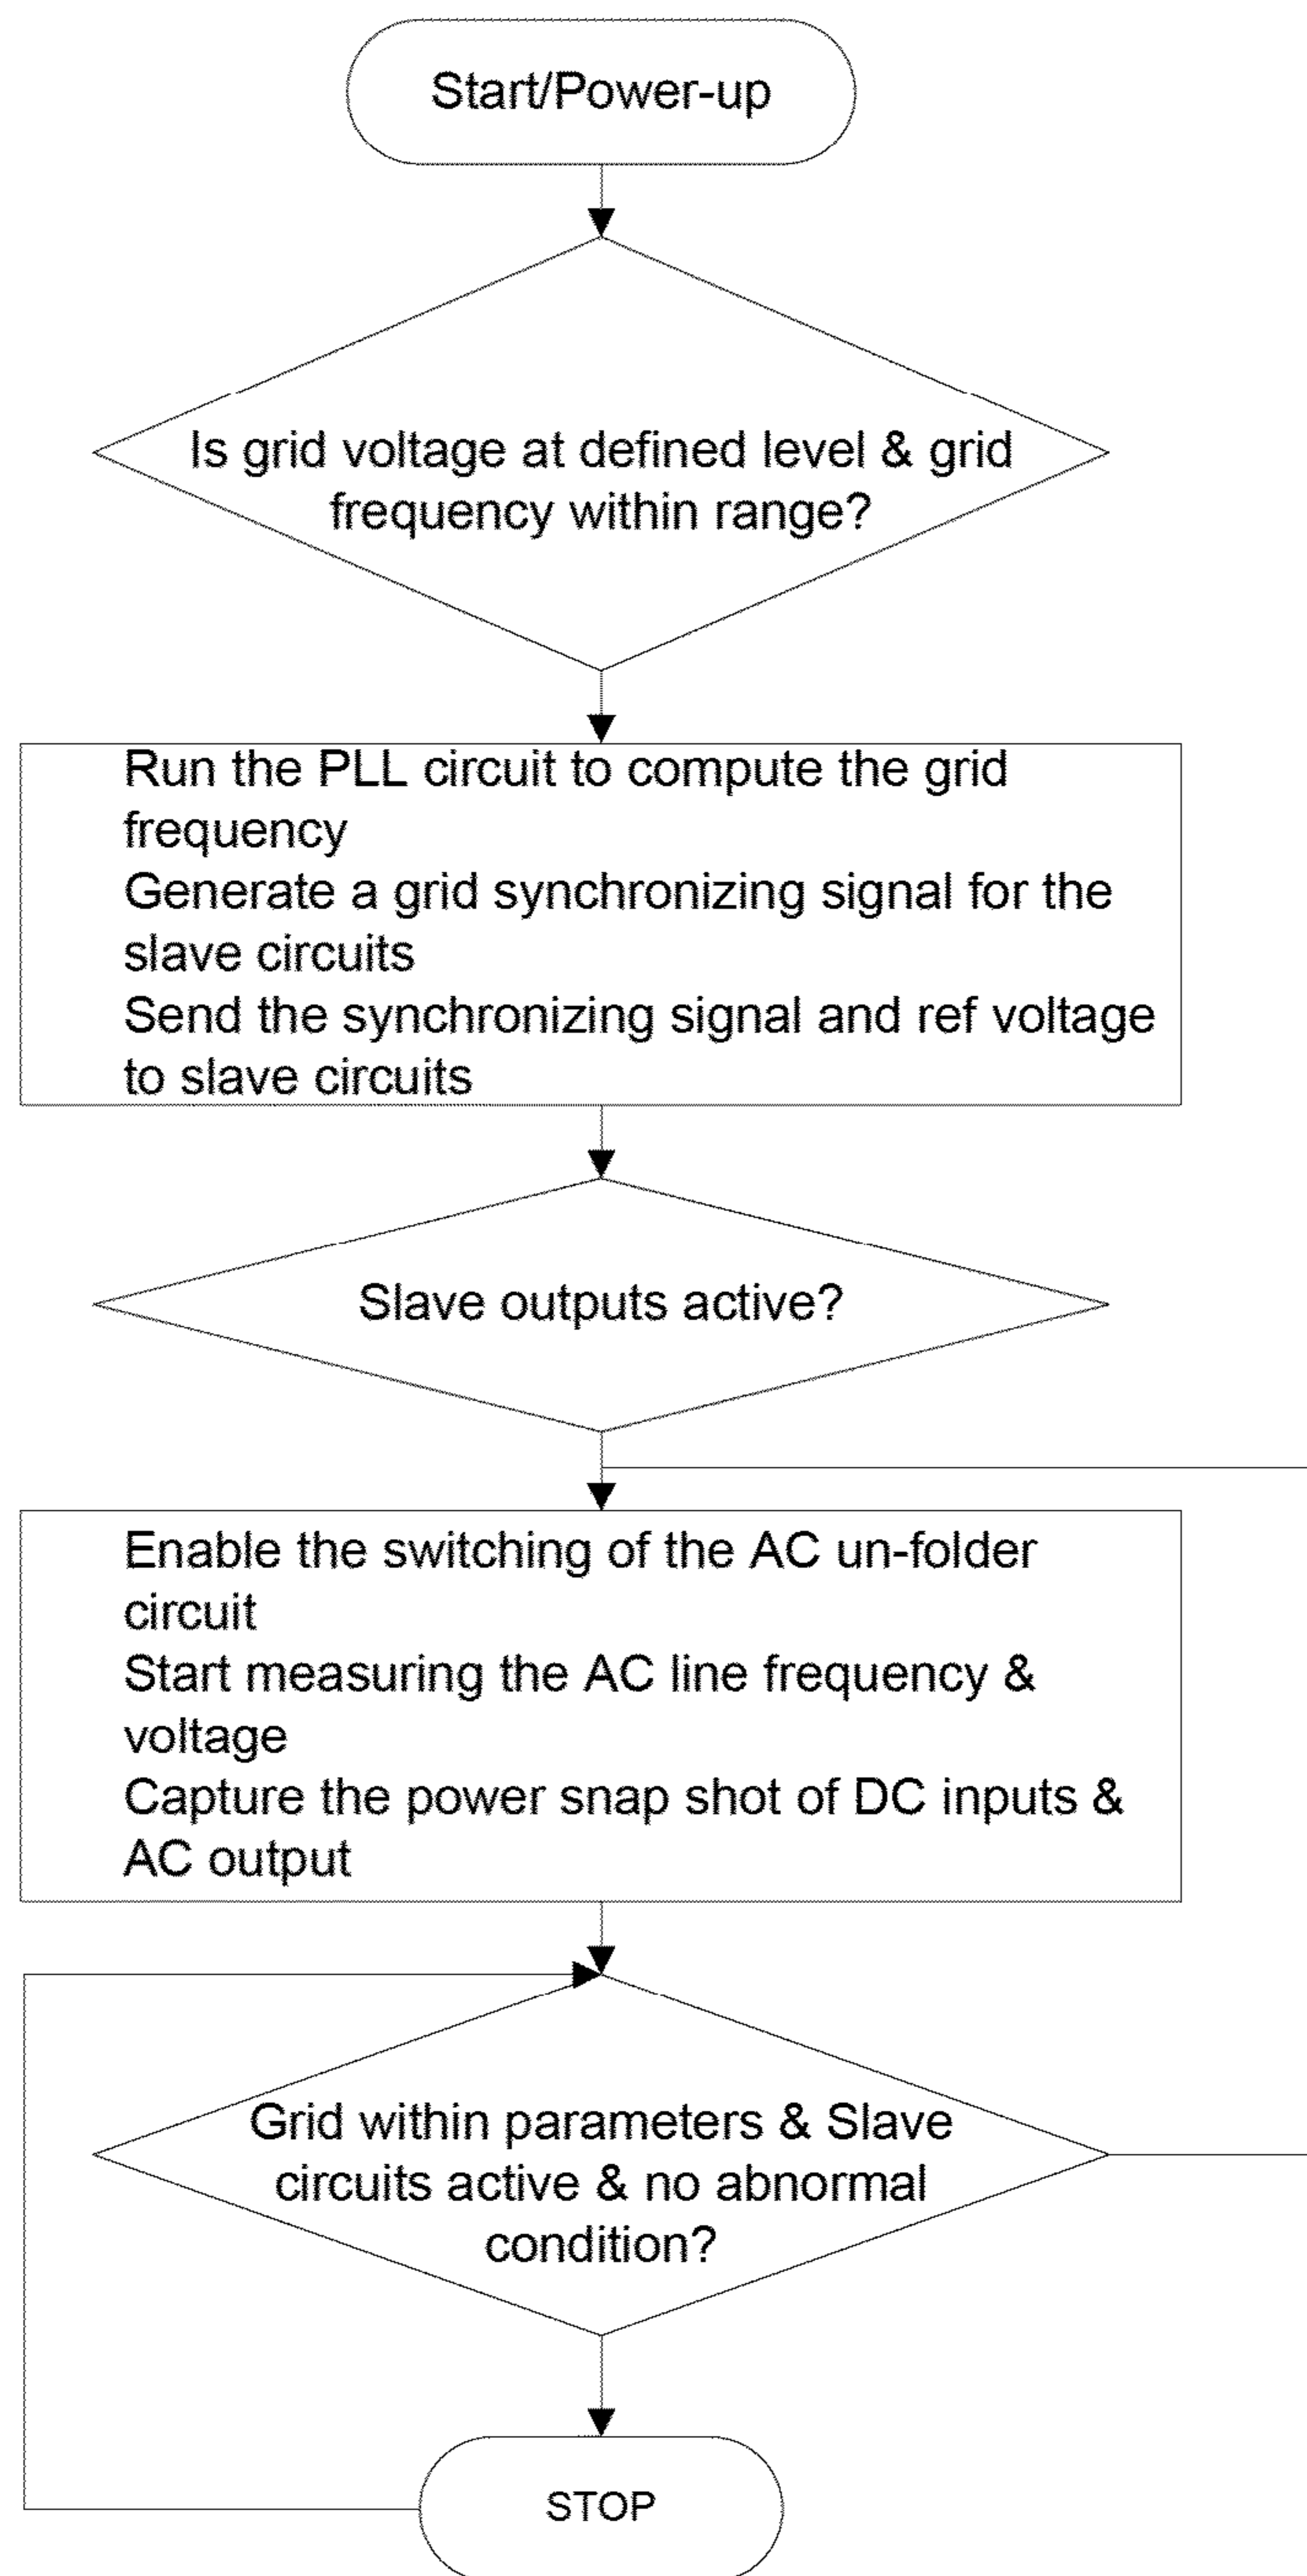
Start/Power-up

Is grid voltage at defined level & grid frequency within range?

Run the PLL circuit to compute the grid frequency
Generate a grid synchronizing signal for the slave circuits
Send the synchronizing signal and ref voltage to slave circuits

Slave outputs active?

Enable the switching of the AC un-folder circuit
Start measuring the AC line frequency & voltage
Capture the power snap shot of DC inputs & AC output

Grid within parameters & Slave circuits active & no abnormal condition?

STOP